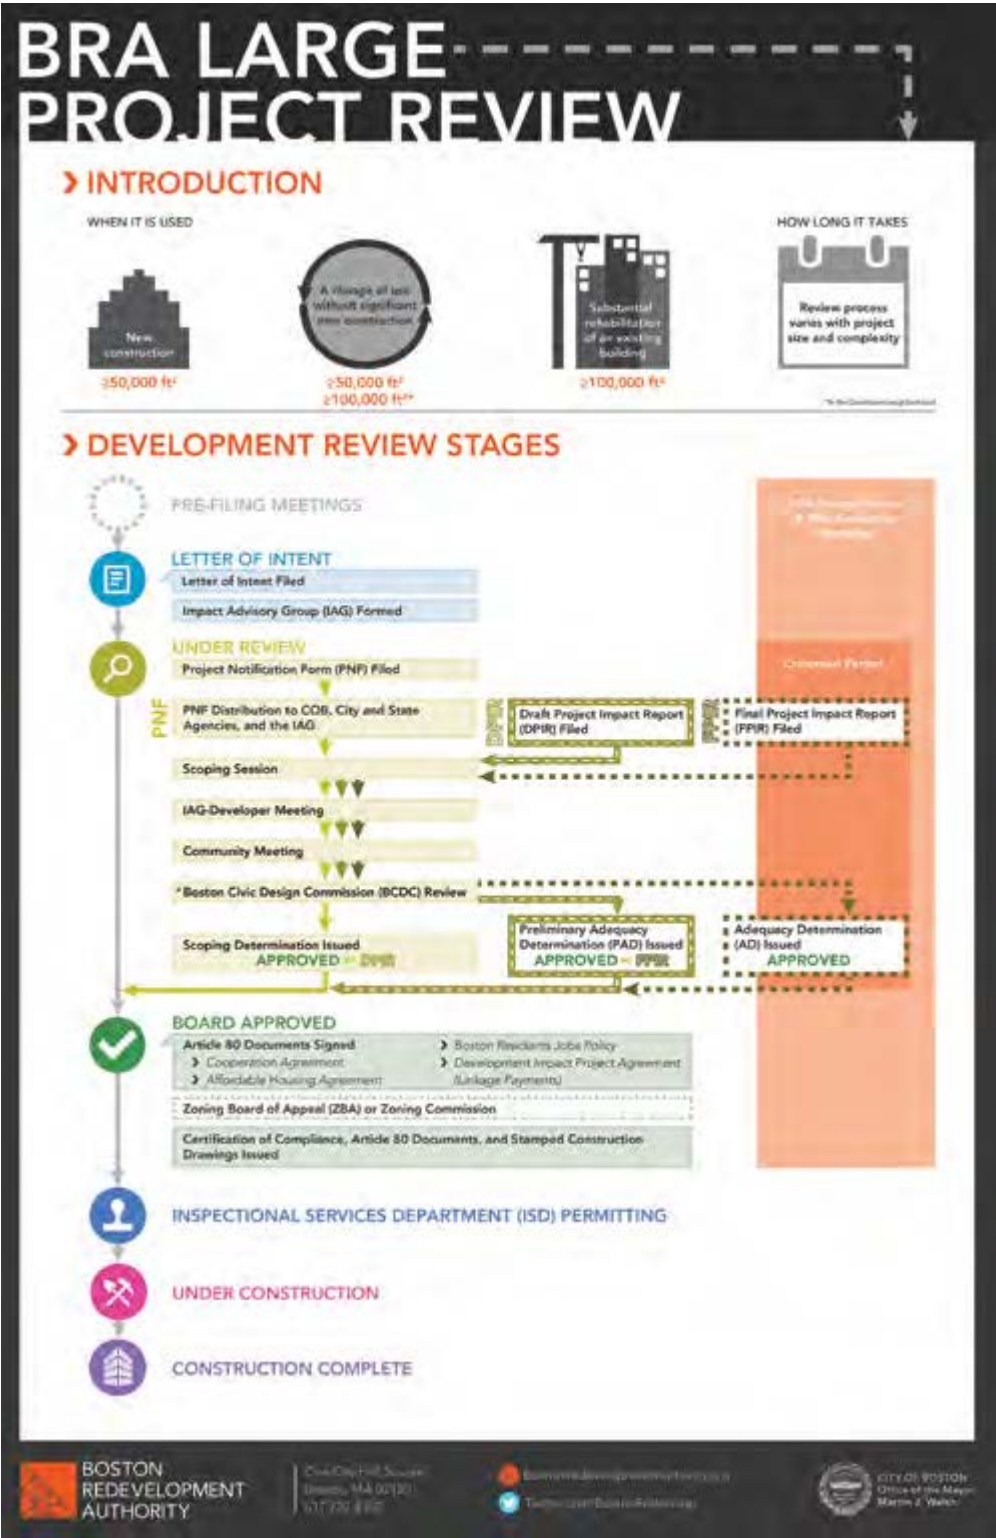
BRA LARGE PROJECT REVIEW

› INTRODUCTION

WHEN IT IS USED

New construction
≥50,000 ft²

A change of use without significant new construction
≥50,000 ft²
≥100,000 ft²*

Substantial rehabilitation of an existing building
≥100,000 ft²

HOW LONG IT TAKES

Review process varies with project size and complexity

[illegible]

› DEVELOPMENT REVIEW STAGES

PRE-FILING MEETINGS

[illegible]

LETTER OF INTENT
Letter of Intent Filed
Impact Advisory Group (IAG) Formed

UNDER REVIEW
Project Notification Form (PNF) Filed

Comment Period

PNF
PNF Distribution to COB, City and State Agencies, and the IAG

DPIR
Draft Project Impact Report (DPIR) Filed

FPIR
Final Project Impact Report (FPIR) Filed

Scoping Session

IAG-Developer Meeting

Community Meeting

*Boston Civic Design Commission (BCDC) Review

Scoping Determination Issued
APPROVED – DPIR

Preliminary Adequacy Determination (PAD) Issued
APPROVED – FPIR

Adequacy Determination (AD) Issued
APPROVED

BOARD APPROVED
Article 80 Documents Signed
› Cooperation Agreement
› Affordable Housing Agreement
› Boston Residents Jobs Policy
› Development Impact Project Agreement (Linkage Payments)

Zoning Board of Appeal (ZBA) or Zoning Commission

Certification of Compliance, Article 80 Documents, and Stamped Construction Drawings Issued

INSPECTIONAL SERVICES DEPARTMENT (ISD) PERMITTING

UNDER CONSTRUCTION

CONSTRUCTION COMPLETE

BOSTON REDEVELOPMENT AUTHORITY

One City Hall Square
Boston, MA 02201
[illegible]

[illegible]
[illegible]

CITY OF BOSTON
Office of the Mayor
Martin J. Walsh